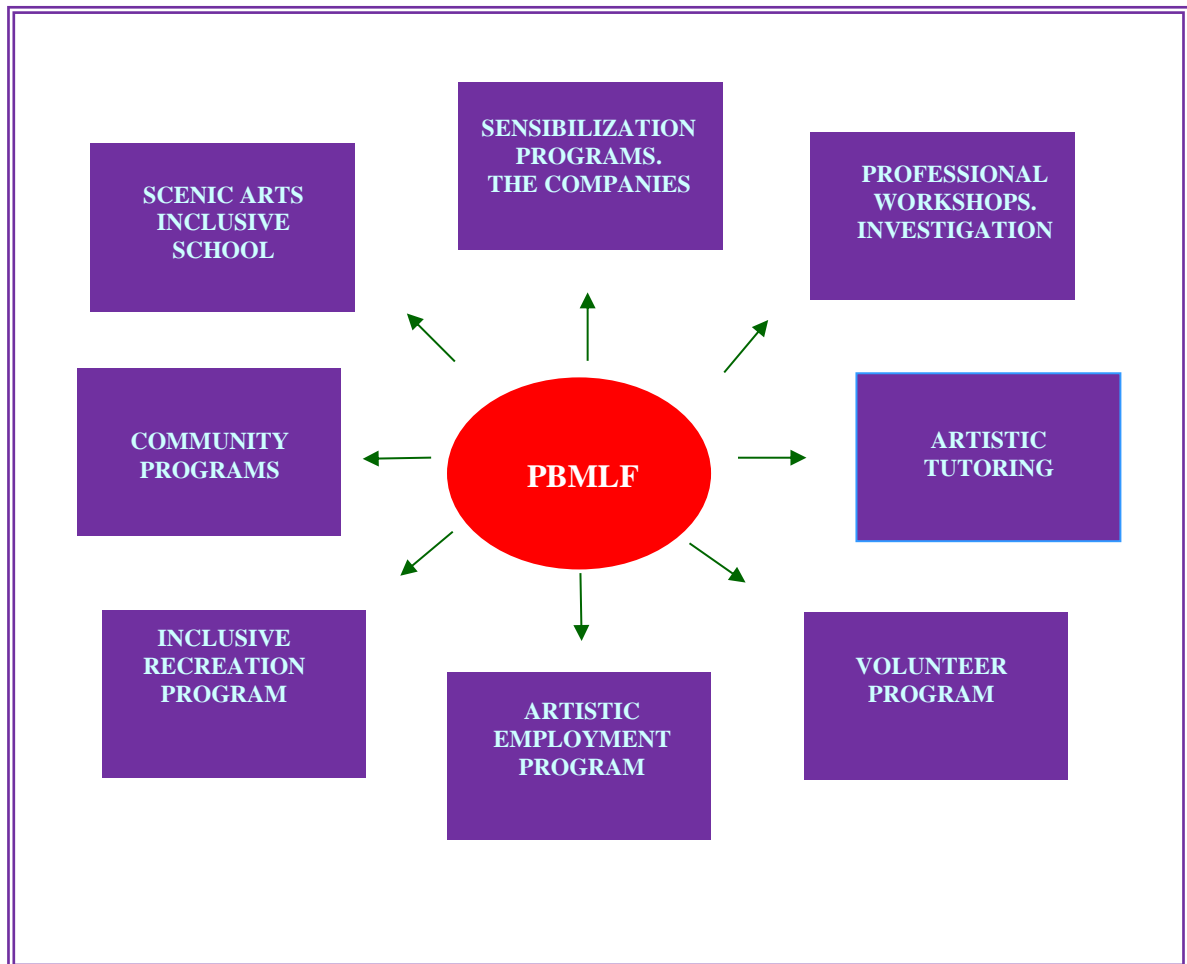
SENSIBILIZATION PROGRAMS. THE COMPANIES

SCENIC ARTS INCLUSIVE SCHOOL

PROFESSIONAL WORKSHOPS. INVESTIGATION

COMMUNITY PROGRAMS

PBMLF

ARTISTIC TUTORING

INCLUSIVE RECREATION PROGRAM

ARTISTIC EMPLOYMENT PROGRAM

VOLUNTEER PROGRAM